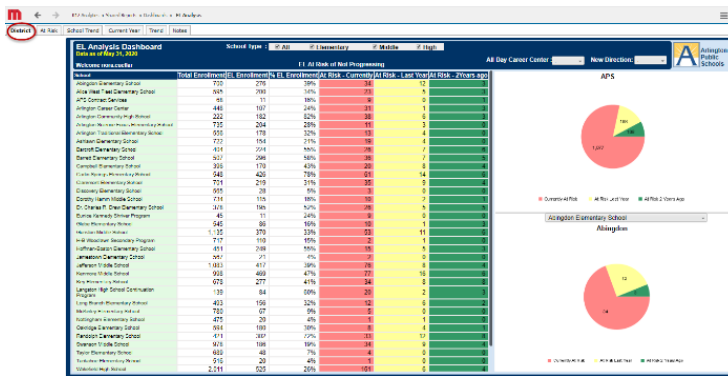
District | At Risk | School Trend | Current Year | Trend | Notes

EL Analysis Dashboard
Data as of May 31, 2020

School Type: All | Elementary | Middle | High

Welcome: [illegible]

EL At Risk of Not Progressing

All Day Career Center: | New Direction:

Arlington Public Schools

| School | Total Enrollment | EL Enrollment | % EL Enrollment | At Risk - Currently | At Risk - Last Year | At Risk - 2Years ago |
|---|---|---|---|---|---|---|
| Abingdon Elementary School | 709 | 276 | 39% | 74 | 12 | 1 |
| Alice West Fleet Elementary School | 695 | 200 | 34% | 21 | 6 | 1 |
| APS Contract Services | 66 | 11 | 16% | 9 | 0 | 1 |
| Arlington Career Center | 440 | 107 | 24% | 31 | 1 | 1 |
| Arlington Community High School | 222 | 182 | 82% | 38 | 6 | 3 |
| Arlington Science Focus Elementary School | 735 | 204 | 28% | 11 | 3 | 1 |
| Arlington Traditional Elementary School | 550 | 178 | 32% | 13 | 4 | 0 |
| Ashlawn Elementary School | 722 | 154 | 21% | 19 | 4 | 0 |
| Barcroft Elementary School | 404 | 224 | 55% | 17 | 9 | 0 |
| Barrett Elementary School | 537 | 298 | 55% | 36 | 7 | 5 |
| Campbell Elementary School | 396 | 170 | 43% | 20 | 8 | 4 |
| Carlin Springs Elementary School | 548 | 428 | 78% | 61 | 14 | 0 |
| Claremont Elementary School | 701 | 219 | 31% | 35 | 9 | 4 |
| Discovery Elementary School | 565 | 28 | 5% | 10 | 0 | 0 |
| Dorothy Hamm Middle School | 714 | 115 | 16% | 10 | 7 | 1 |
| Dr. Charles R. Drew Elementary School | 376 | 196 | 52% | 26 | 5 | 1 |
| Eunice Kennedy Shriver Program | 45 | 11 | 24% | 9 | 0 | 1 |
| Glebe Elementary School | 545 | 86 | 16% | 10 | 1 | 0 |
| Gunston Middle School | 1,135 | 370 | 33% | 52 | 11 | 1 |
| H-B Woodlawn Secondary Program | 717 | 110 | 15% | 2 | 1 | 0 |
| Hoffman-Boston Elementary School | 451 | 249 | 55% | 16 | 5 | 0 |
| Jamestown Elementary School | 557 | 21 | 4% | 7 | 0 | 0 |
| Jefferson Middle School | 1,083 | 417 | 39% | 34 | 8 | 1 |
| Kenmore Middle School | 938 | 469 | 47% | 77 | 16 | 6 |
| Key Elementary School | 676 | 277 | 41% | 34 | 8 | 3 |
| Langston High School Continuation Program | 139 | 84 | 60% | 22 | 0 | 0 |
| Long Branch Elementary School | 403 | 156 | 32% | 12 | 6 | 2 |
| McKinley Elementary School | 780 | 67 | 9% | 5 | 0 | 0 |
| Nottingham Elementary School | 475 | 20 | 4% | 1 | 0 | 0 |
| Oakridge Elementary School | 564 | 180 | 30% | 8 | 1 | 0 |
| Randolph Elementary School | 471 | 307 | 65% | 17 | 17 | 0 |
| Swanson Middle School | 975 | 186 | 19% | 34 | 9 | 4 |
| Taylor Elementary School | 659 | 48 | 7% | 14 | 0 | 0 |
| Tuckahoe Elementary School | 516 | 20 | 4% | 5 | 0 | 0 |
| Wakefield High School | 2,311 | 525 | 26% | 101 | 5 | 0 |

APS
1,007
156
Currently At Risk | At Risk Last Year | At Risk 2 Years Ago

Abingdon Elementary School
Abingdon
12
74
Currently At Risk | At Risk Last Year | At Risk 2 Years Ago